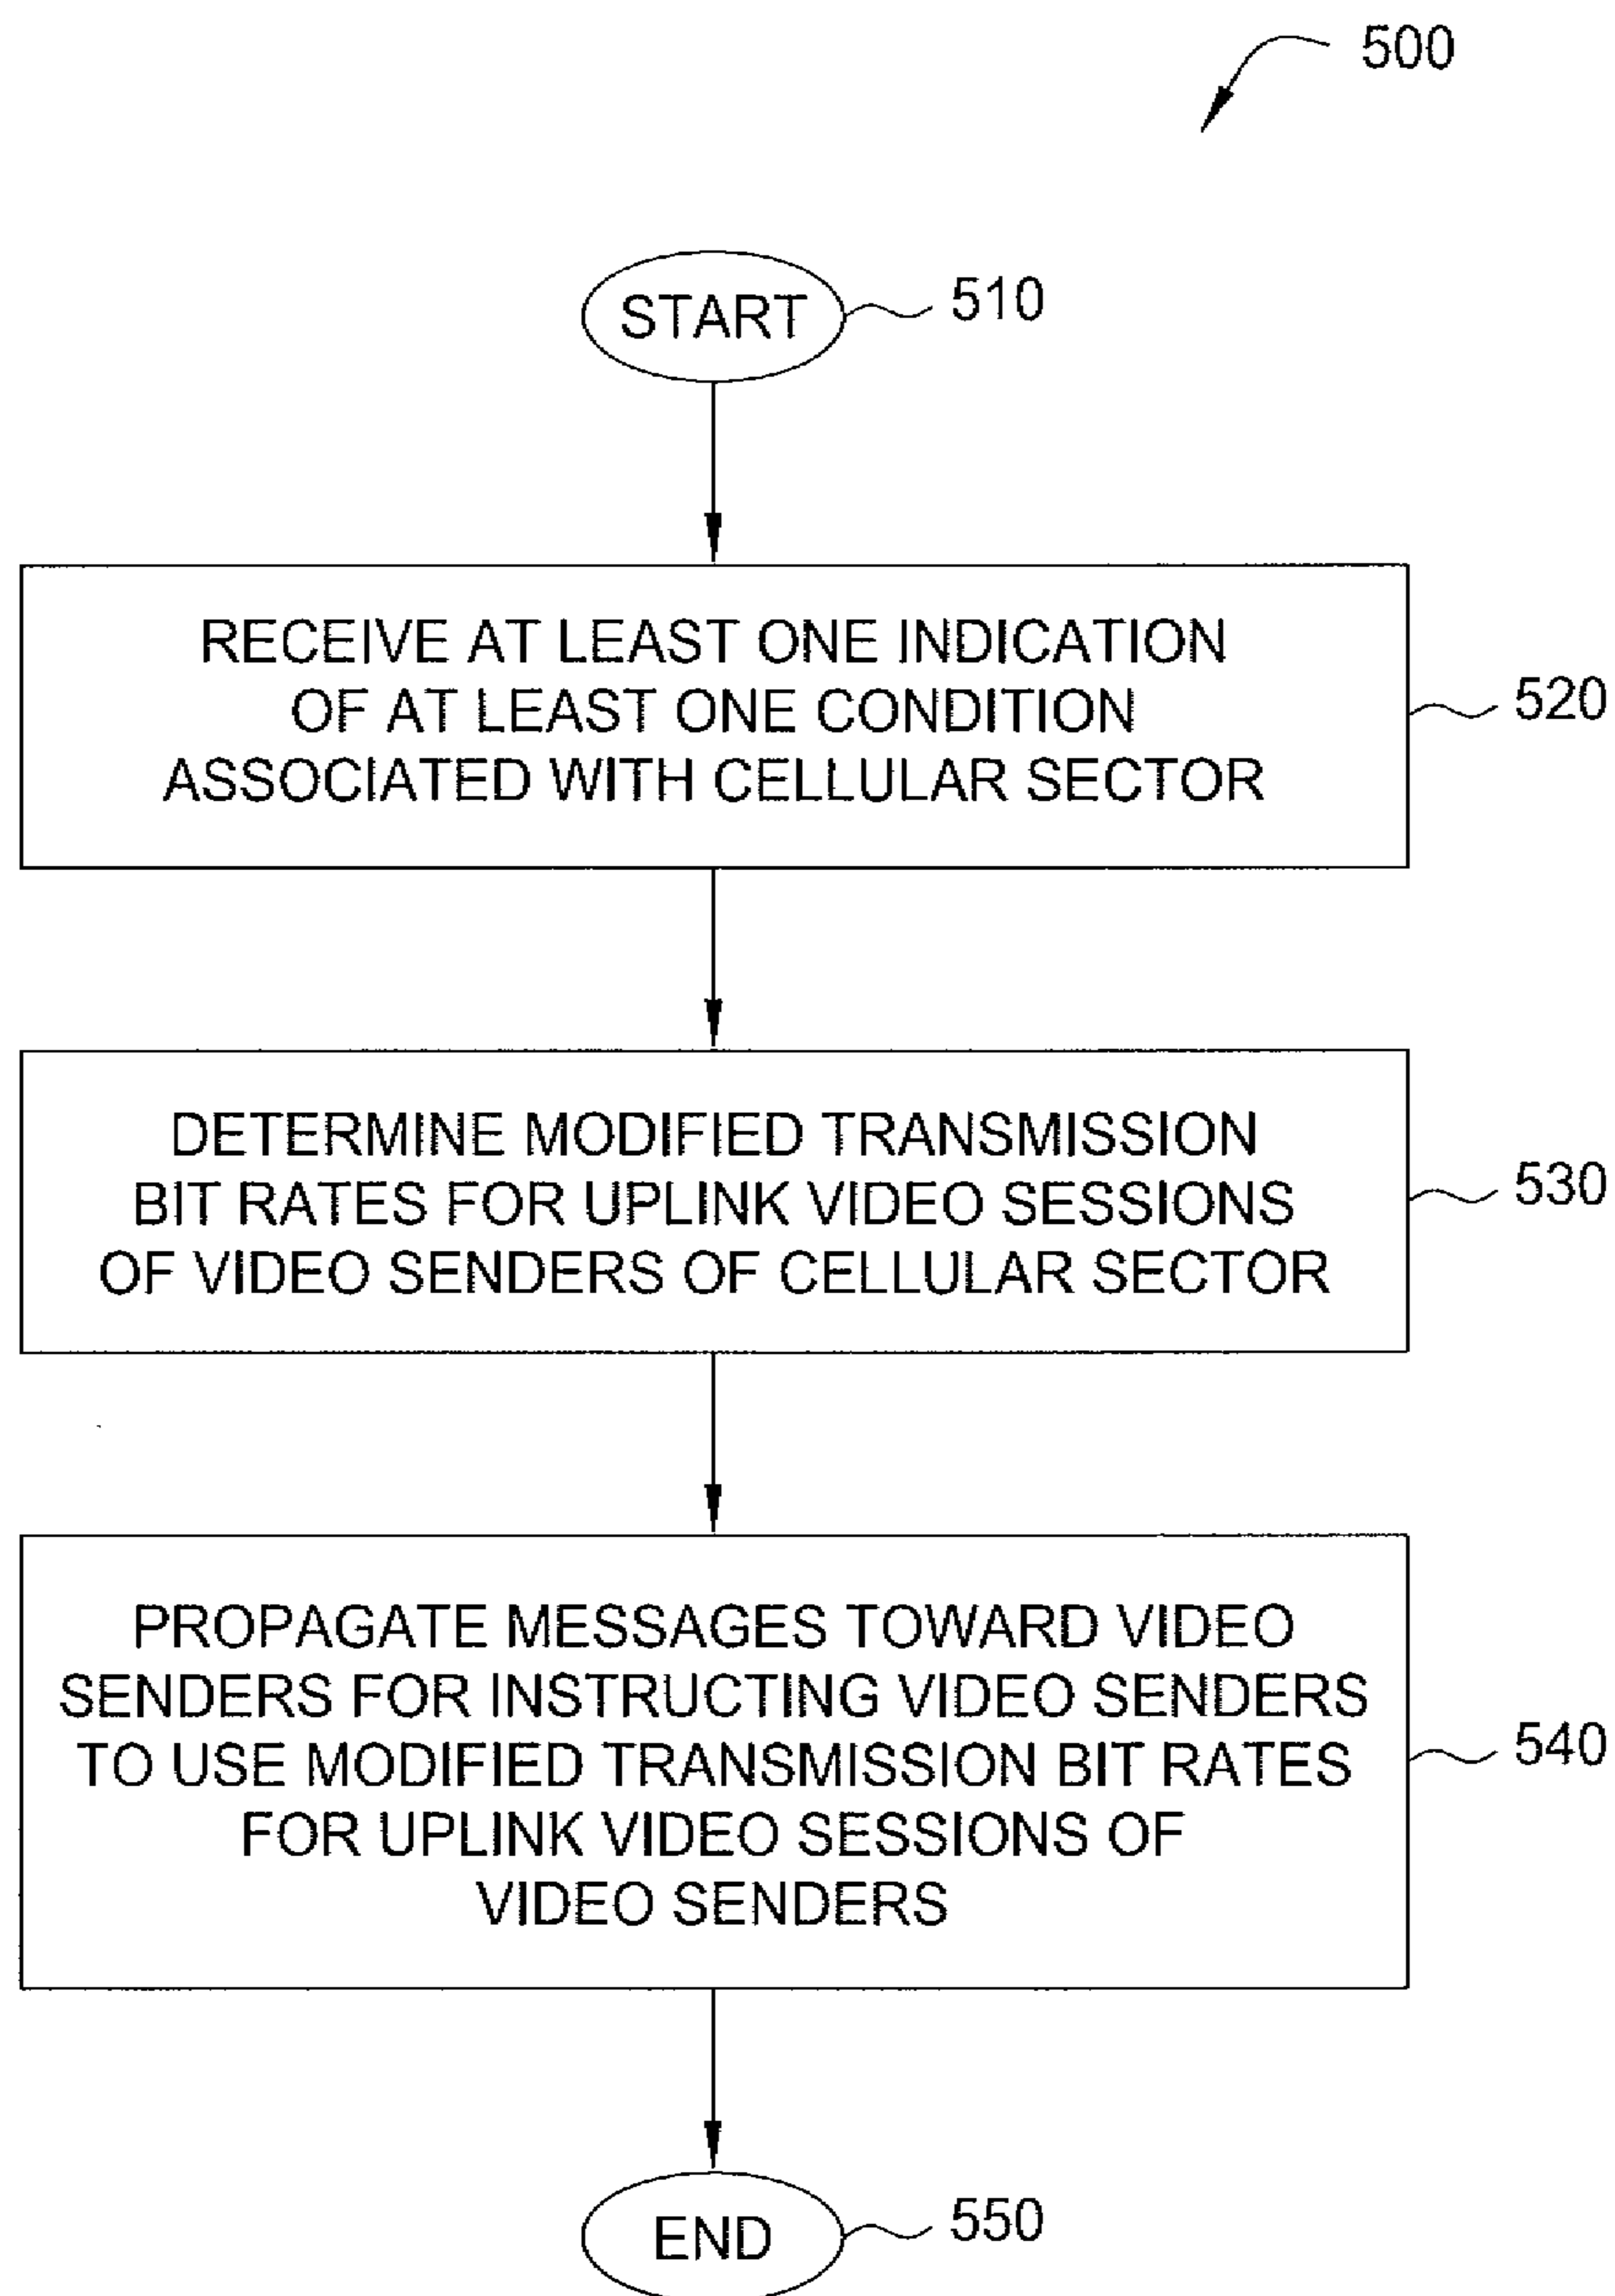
500

START 510

RECEIVE AT LEAST ONE INDICATION OF AT LEAST ONE CONDITION ASSOCIATED WITH CELLULAR SECTOR

520

DETERMINE MODIFIED TRANSMISSION BIT RATES FOR UPLINK VIDEO SESSIONS OF VIDEO SENDERS OF CELLULAR SECTOR

530

PROPAGATE MESSAGES TOWARD VIDEO SENDERS FOR INSTRUCTING VIDEO SENDERS TO USE MODIFIED TRANSMISSION BIT RATES FOR UPLINK VIDEO SESSIONS OF VIDEO SENDERS

540

END 550